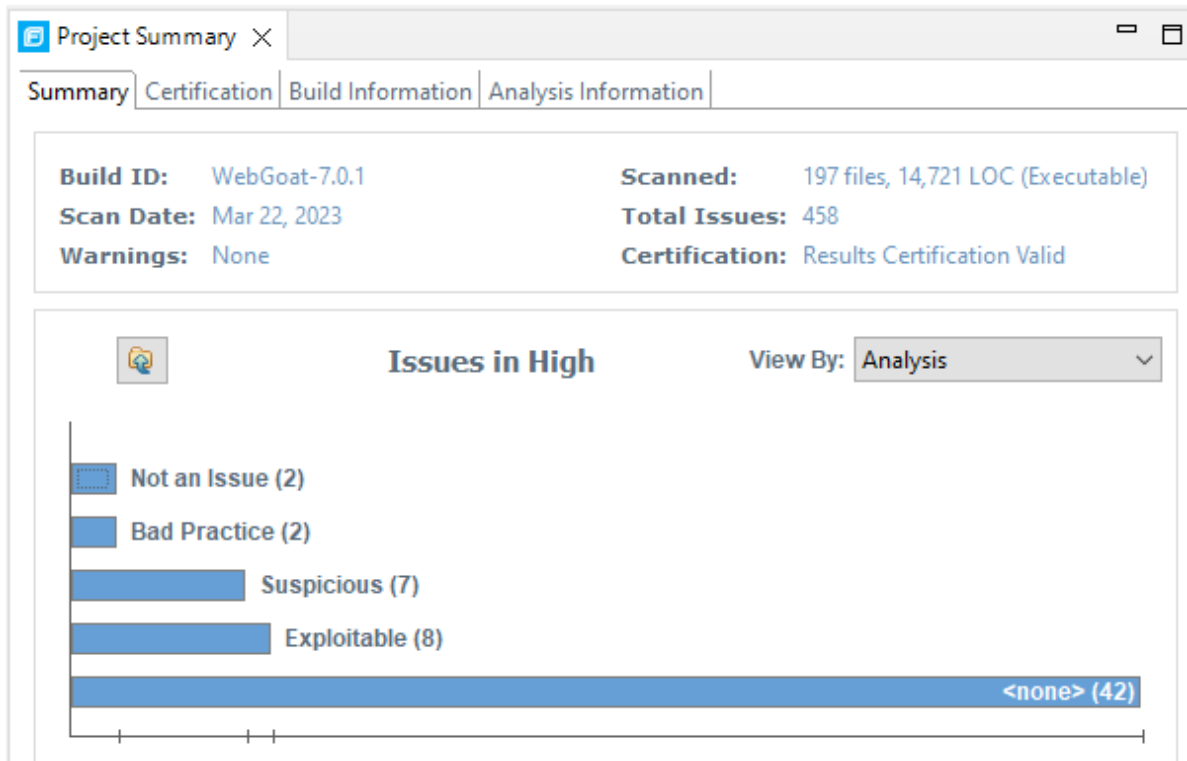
Project Summary

Summary | Certification | Build Information | Analysis Information

Build ID: WebGoat-7.0.1
Scan Date: Mar 22, 2023
Warnings: None

Scanned: 197 files, 14,721 LOC (Executable)
Total Issues: 458
Certification: Results Certification Valid

Issues in High

View By: Analysis

Not an Issue (2)
Bad Practice (2)
Suspicious (7)
Exploitable (8)
<none> (42)